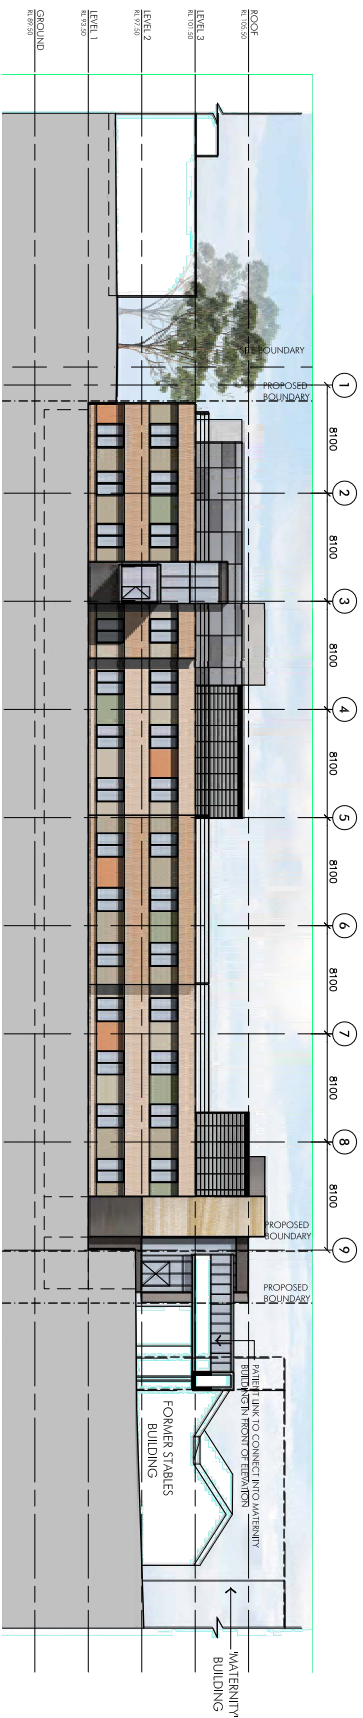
GROUND
RL 89.50

LEVEL 1
RL 93.50

LEVEL 2
RL 97.50

LEVEL 3
RL 101.50

ROOF
RL 105.50

SITE BOUNDARY

PROPOSED BOUNDARY

1
8100
2
8100
3
8100
4
8100
5
8100
6
8100
7
8100
8
8100
9

PROPOSED BOUNDARY

PROPOSED BOUNDARY

PATIENT LINK TO CONNECT INTO MATERNITY BUILDING IN FRONT OF ELEVATION

FORMER STABLES BUILDING

'MATERNITY' BUILDING